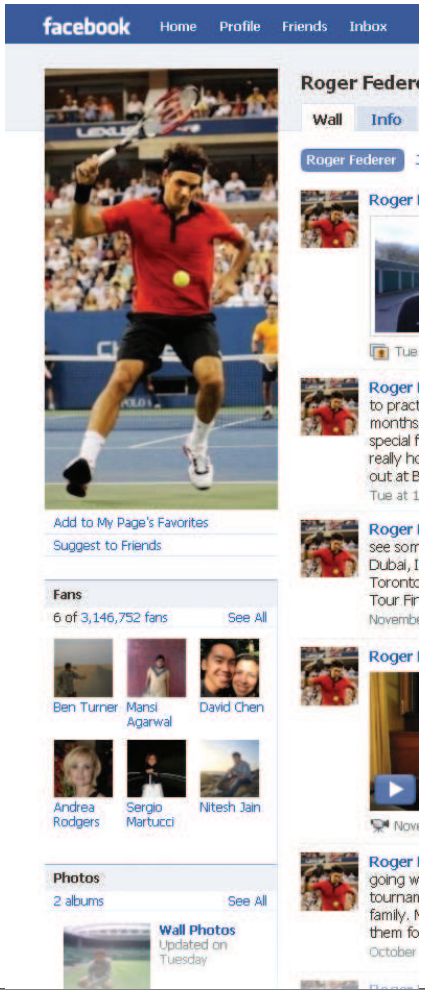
facebook Home Profile Friends Inbox

Roger Federer

Wall Info

Roger Federer

Roger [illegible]

Tue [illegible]

Roger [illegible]
to pract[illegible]
months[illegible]
special f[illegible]
really ho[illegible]
out at B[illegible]
Tue at 1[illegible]

Roger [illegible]
see som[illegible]
Dubai, I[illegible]
Toronto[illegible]
Tour Fin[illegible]
Novembe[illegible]

Roger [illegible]

Nove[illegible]

Roger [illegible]
going w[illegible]
tournam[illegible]
family. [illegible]
them fo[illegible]
October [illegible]

Add to My Page's Favorites
Suggest to Friends

Fans
6 of 3,146,752 fans See All

Ben Turner
Mansi Agarwal
David Chen
Andrea Rodgers
Sergio Martucci
Nitesh Jain

Photos
2 albums See All

Wall Photos
Updated on Tuesday